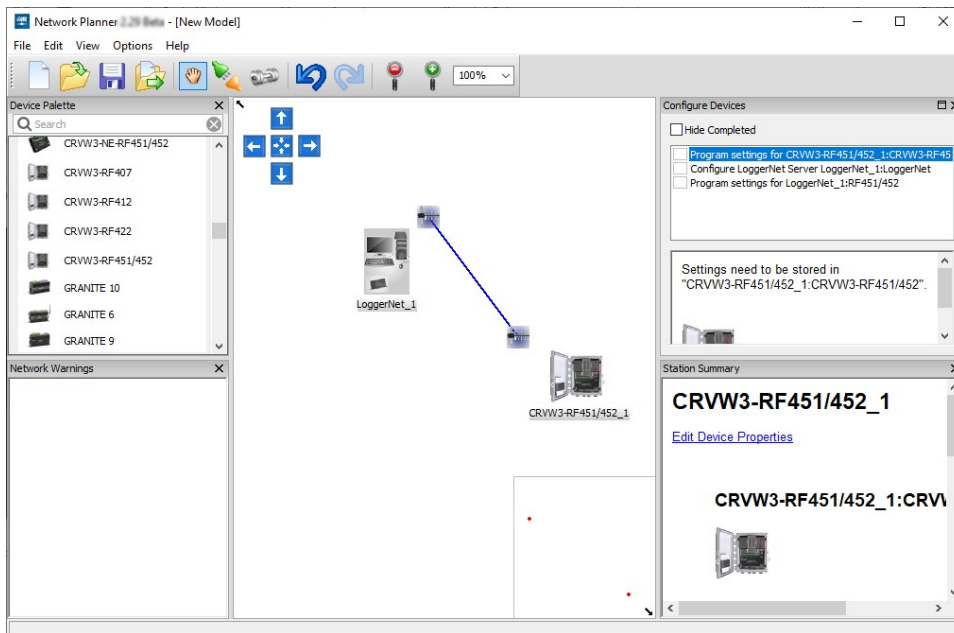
Network Planner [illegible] - [New Model]

File Edit View Options Help

100%

Device Palette

Search

CRVW3-NE-RF451/452
CRVW3-RF407
CRVW3-RF412
CRVW3-RF422
CRVW3-RF451/452
GRANITE 10
GRANITE 6
GRANITE 9

Network Warnings

LoggerNet_1

CRVW3-RF451/452_1

Configure Devices

Hide Completed

Program settings for CRVW3-RF451/452_1:CRVW3-RF45
Configure LoggerNet Server LoggerNet_1:LoggerNet
Program settings for LoggerNet_1:RF451/452

Settings need to be stored in "CRVW3-RF451/452_1:CRVW3-RF451/452".

Station Summary

CRVW3-RF451/452_1

Edit Device Properties

CRVW3-RF451/452_1:CRVV